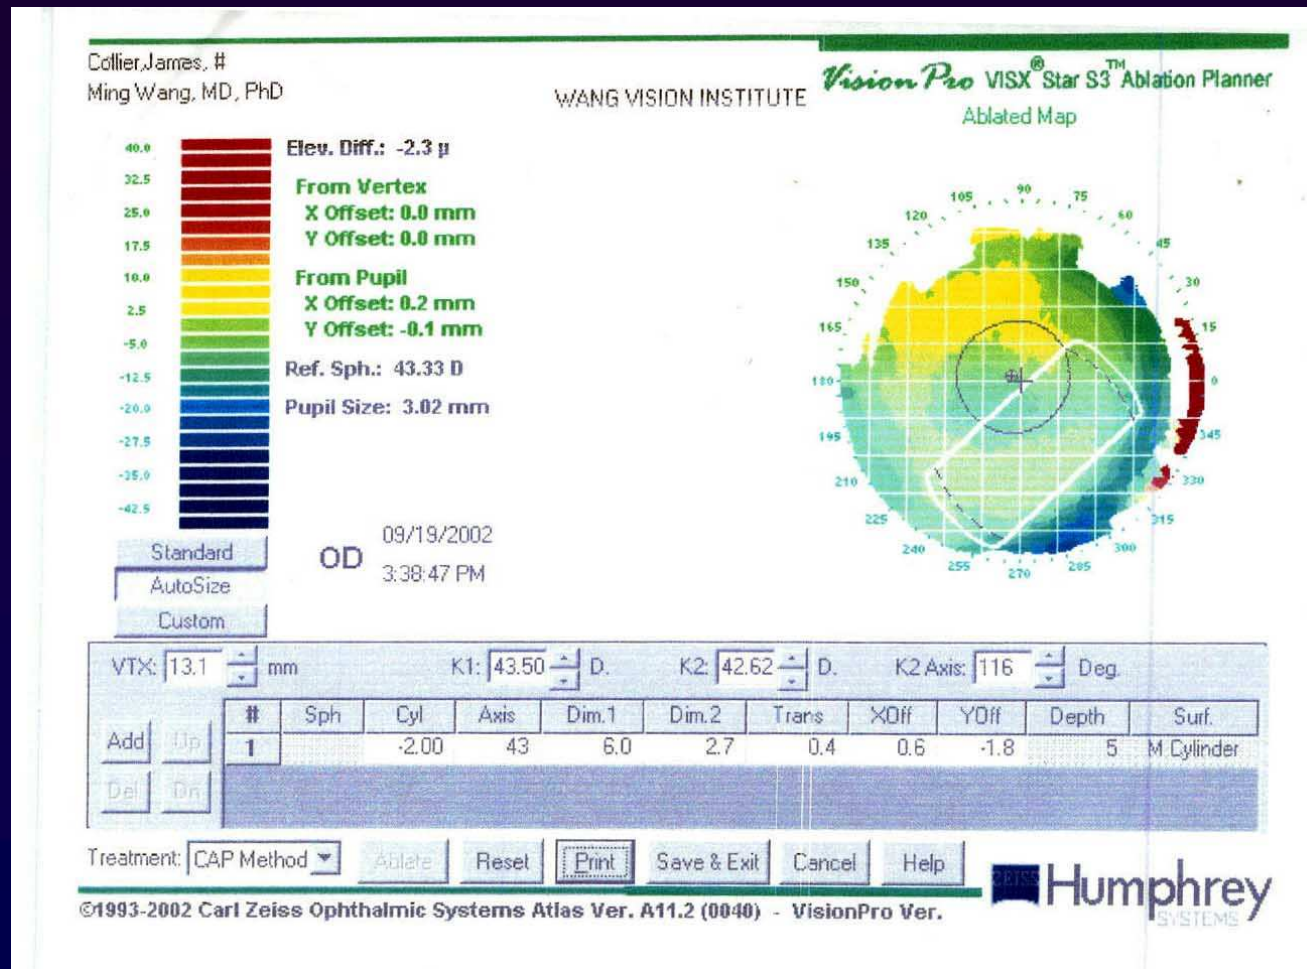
Collier,James, #
Ming Wang, MD, PhD

WANG VISION INSTITUTE

Vision Pro VISX® Star S3™ Ablation Planner
Ablated Map

40.0
32.5
25.0
17.5
10.0
2.5
-5.0
-12.5
-20.0
-27.5
-35.0
-42.5

Elev. Diff.: -2.3 µ
From Vertex
X Offset: 0.0 mm
Y Offset: 0.0 mm
From Pupil
X Offset: 0.2 mm
Y Offset: -0.1 mm
Ref. Sph.: 43.33 D
Pupil Size: 3.02 mm

105 90 75 120 60 135 45 150 30 165 15 180 0 195 345 210 330 225 315 240 300 255 270 285

Standard
AutoSize
Custom

OD
09/19/2002
3:38:47 PM

VTX: 13.1 mm K1: 43.50 D. K2: 42.62 D. K2 Axis: 116 Deg.

Add Up
Del Dn

| # | Sph | Cyl | Axis | Dim.1 | Dim.2 | Trans | XOff | YOff | Depth | Surf. |
|---|---|---|---|---|---|---|---|---|---|---|
| 1 | | -2.00 | 43 | 6.0 | 2.7 | 0.4 | 0.6 | -1.8 | 5 | M Cylinder |

Treatment: CAP Method Ablate Reset Print Save & Exit Cancel Help

©1993-2002 Carl Zeiss Ophthalmic Systems Atlas Ver. A11.2 (0040) - VisionPro Ver.

ZEISS Humphrey SYSTEMS